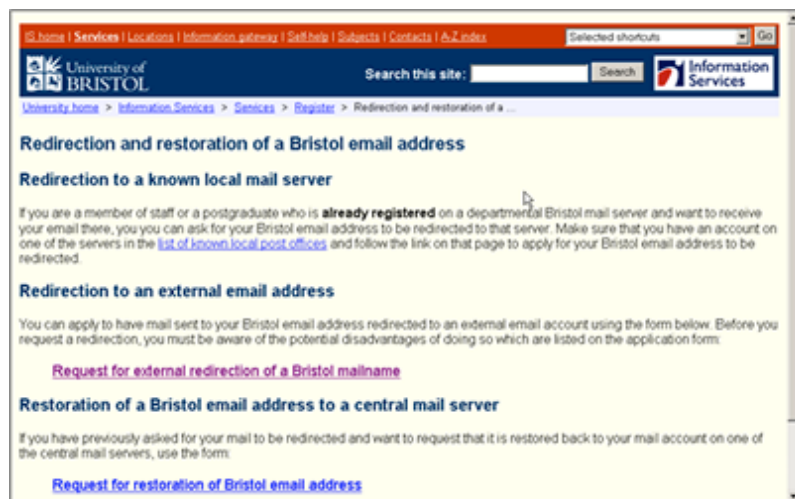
IS home | Services | Locations | Information gateway | Self-help | Subjects | Contacts | A-Z index

Selected shortcuts

Go

University of BRISTOL

Search this site:

Search

Information Services

University home > Information Services > Services > Register > Redirection and restoration of a ...

Redirection and restoration of a Bristol email address

Redirection to a known local mail server

If you are a member of staff or a postgraduate who is already registered on a departmental Bristol mail server and want to receive your email there, you can ask for your Bristol email address to be redirected to that server. Make sure that you have an account on one of the servers in the list of known local post offices and follow the link on that page to apply for your Bristol email address to be redirected.

Redirection to an external email address

You can apply to have mail sent to your Bristol email address redirected to an external email account using the form below. Before you request a redirection, you must be aware of the potential disadvantages of doing so which are listed on the application form:

Request for external redirection of a Bristol mailname

Restoration of a Bristol email address to a central mail server

If you have previously asked for your mail to be redirected and want to request that it is restored back to your mail account on one of the central mail servers, use the form:

Request for restoration of Bristol email address